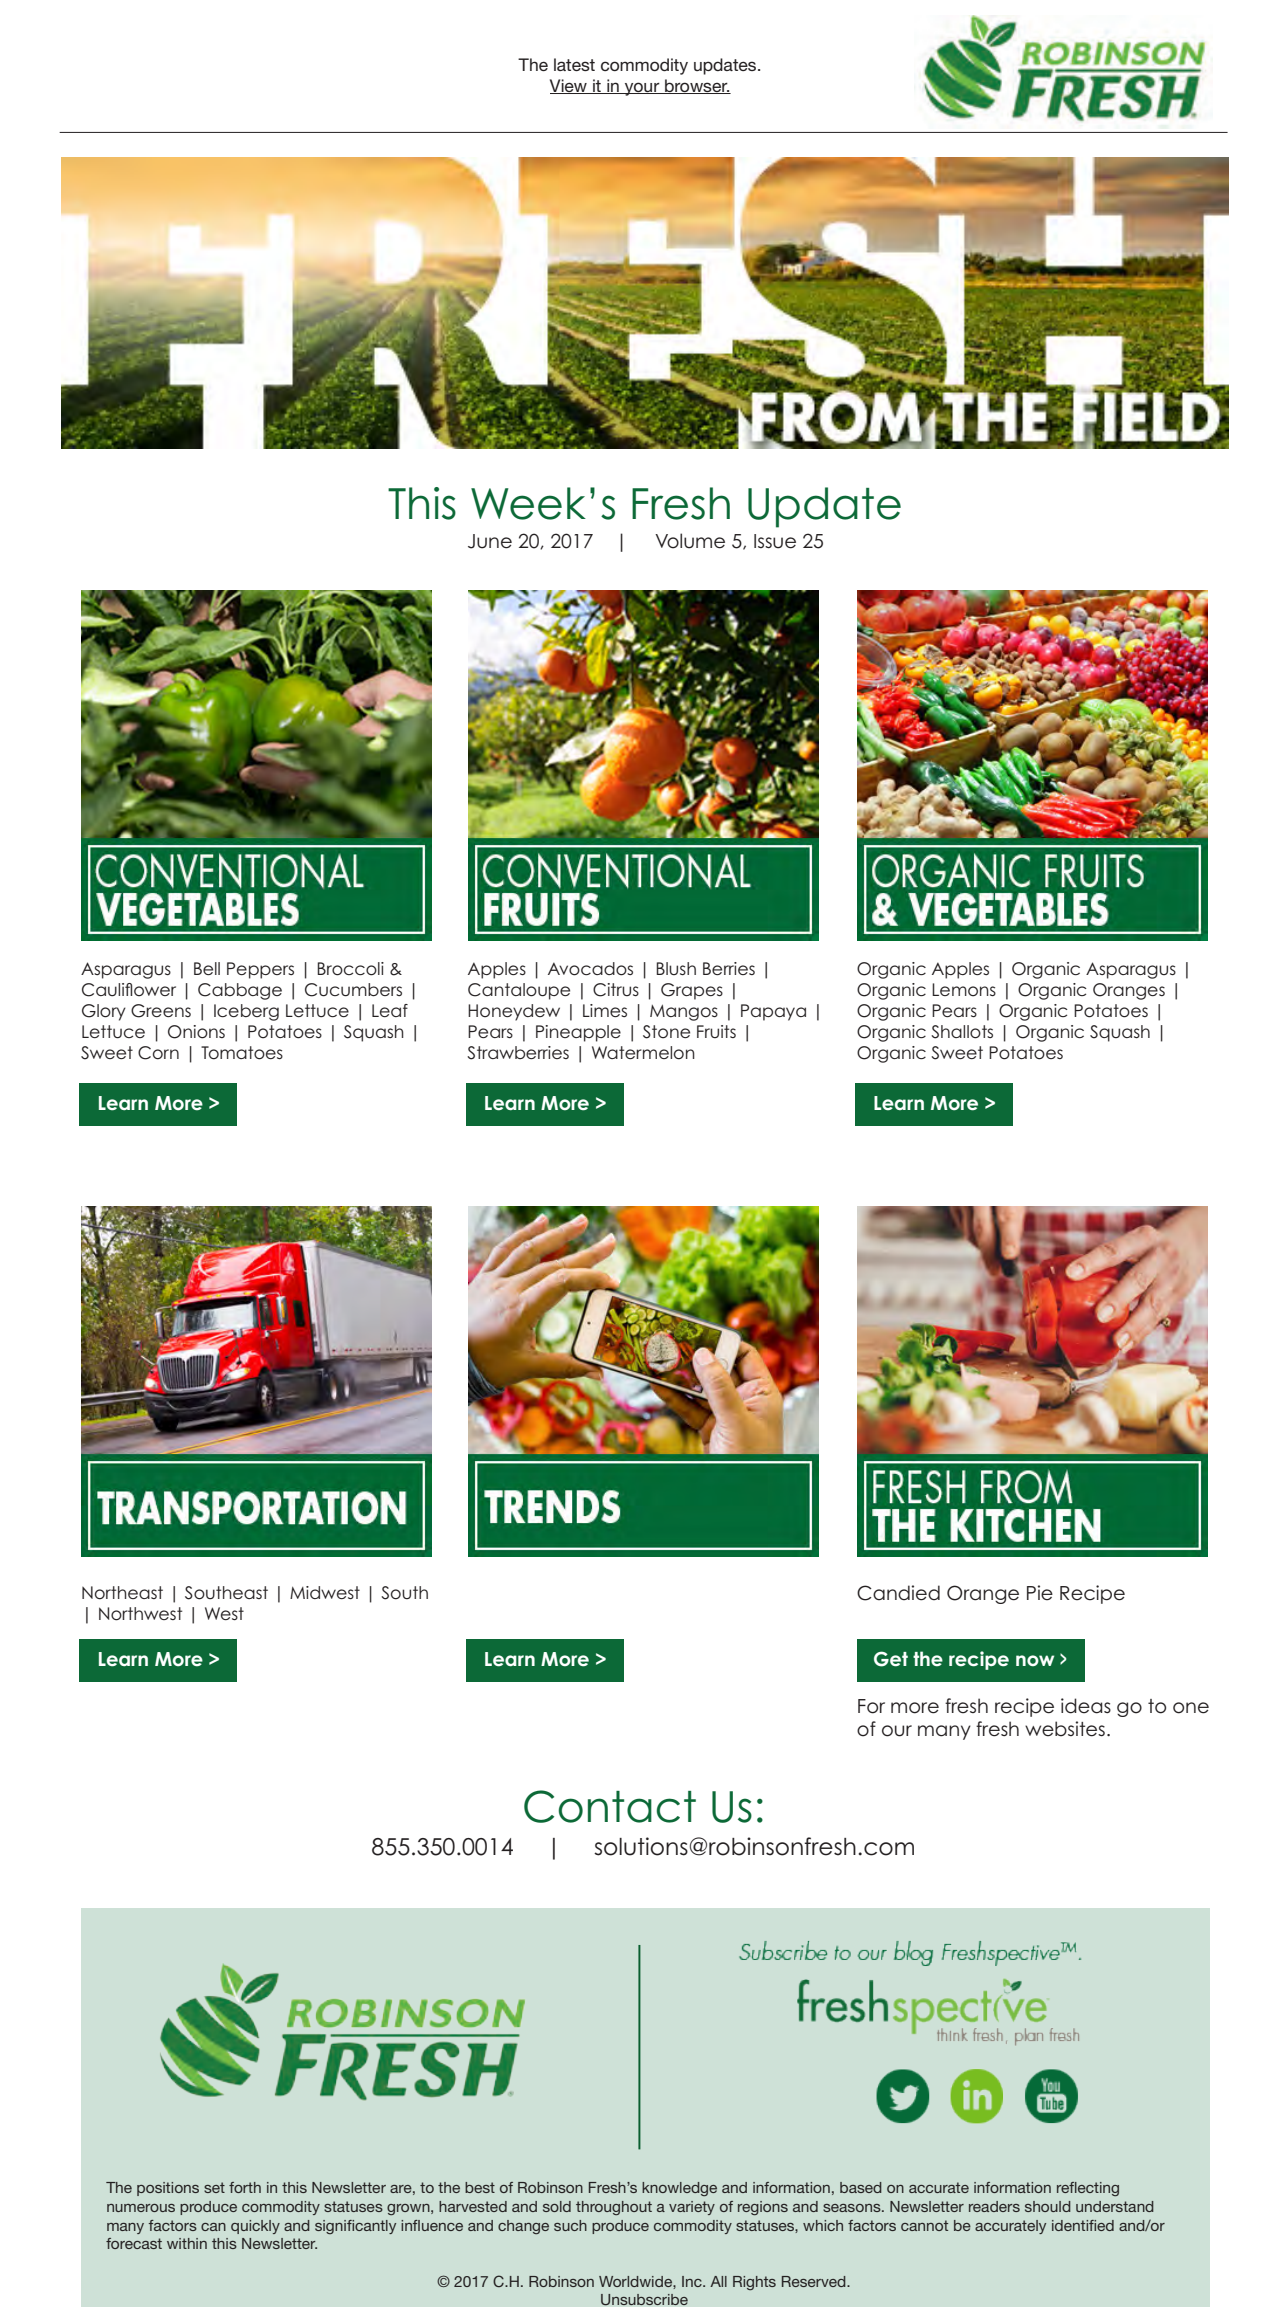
The latest commodity updates.
View it in your browser.

ROBINSON FRESH

FRESH FROM THE FIELD

This Week's Fresh Update
June 20, 2017 | Volume 5, Issue 25

CONVENTIONAL VEGETABLES

Asparagus | Bell Peppers | Broccoli & Cauliflower | Cabbage | Cucumbers | Glory Greens | Iceberg Lettuce | Leaf Lettuce | Onions | Potatoes | Squash | Sweet Corn | Tomatoes

Learn More >

CONVENTIONAL FRUITS

Apples | Avocados | Blush Berries | Cantaloupe | Citrus | Grapes | Honeydew | Limes | Mangos | Papaya | Pears | Pineapple | Stone Fruits | Strawberries | Watermelon

Learn More >

ORGANIC FRUITS & VEGETABLES

Organic Apples | Organic Asparagus | Organic Lemons | Organic Oranges | Organic Pears | Organic Potatoes | Organic Shallots | Organic Squash | Organic Sweet Potatoes

Learn More >

TRANSPORTATION

Northeast | Southeast | Midwest | South | Northwest | West

Learn More >

TRENDS

Learn More >

FRESH FROM THE KITCHEN

Candied Orange Pie Recipe

Get the recipe now >

For more fresh recipe ideas go to one of our many fresh websites.

Contact Us:
855.350.0014 | solutions@robinsonfresh.com

ROBINSON FRESH

Subscribe to our blog Freshspective™.
freshspective
think fresh, plan fresh

You Tube

The positions set forth in this Newsletter are, to the best of Robinson Fresh's knowledge and information, based on accurate information reflecting numerous produce commodity statuses grown, harvested and sold throughout a variety of regions and seasons. Newsletter readers should understand many factors can quickly and significantly influence and change such produce commodity statuses, which factors cannot be accurately identified and/or forecast within this Newsletter.

© 2017 C.H. Robinson Worldwide, Inc. All Rights Reserved.
Unsubscribe